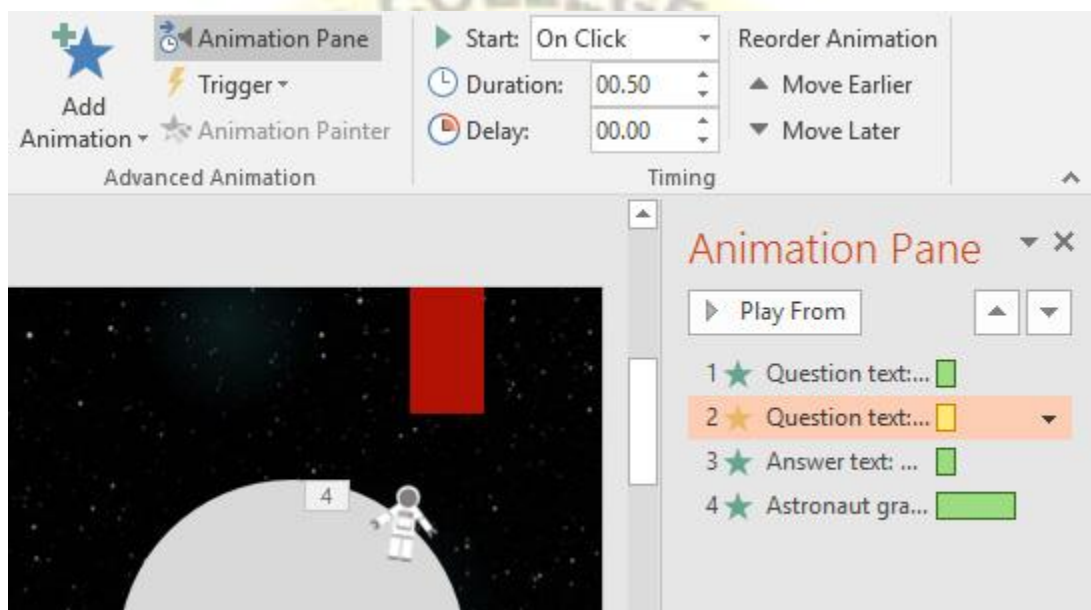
Add Animation
Animation Pane
Trigger
Animation Painter
Advanced Animation
Start: On Click
Duration: 00.50
Delay: 00.00
Timing
Reorder Animation
▲ Move Earlier
▼ Move Later

Animation Pane

Play From

1 Question text:...
2 Question text:...
3 Answer text: ...
4 Astronaut gra...

4